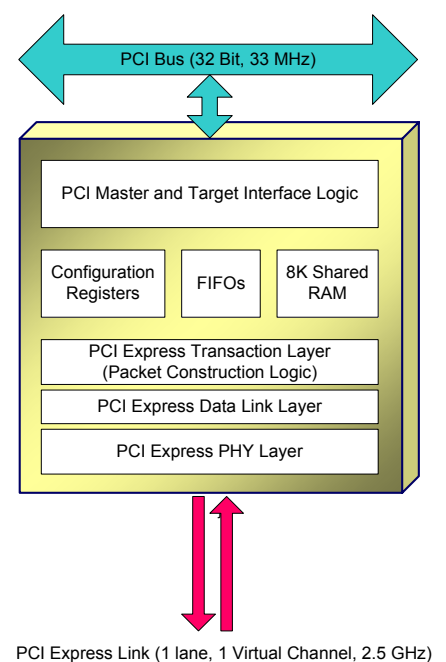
PCI Bus (32 Bit, 33 MHz)

PCI Master and Target Interface Logic

Configuration Registers

FIFOs

8K Shared RAM

PCI Express Transaction Layer (Packet Construction Logic)

PCI Express Data Link Layer

PCI Express PHY Layer

PCI Express Link (1 lane, 1 Virtual Channel, 2.5 GHz)